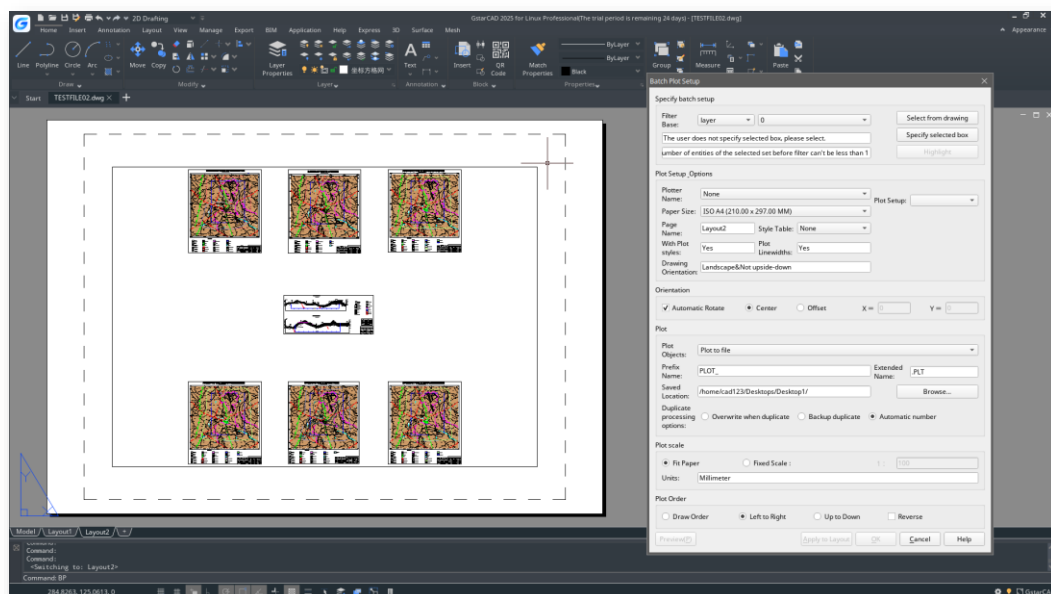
2D Drafting

GstarCAD 2025 for Linux Professional(The trial period is remaining 24 days) - [TESTFILE02.dwg]

Home Insert Annotation Layout View Manage Export BIM Application Help Express 3D Surface Mesh

Appearance

Line Polyline Circle Arc Move Copy Layer Properties Text Insert QR Code Match Properties Group Measure Paste

ByLayer ByLayer Black

Draw Modify Layer Annotation Block Properties

Start TESTFILE02.dwg +

Batch Plot Setup

Specify batch setup

Filter Base: layer 0 Select from drawing

The user does not specify selected box, please select. Specify selected box

umber of entities of the selected set before filter can't be less than 1 Highlight

Plot Setup Options

Plotter Name: None Plot Setup:

Paper Size: ISO A4 (210.00 x 297.00 MM)

Page Name: Layout2 Style Table: None

With Plot styles: Yes Plot Linewidths: Yes

Drawing Orientation: Landscape&Not upside-down

Orientation

Automatic Rotate Center Offset X = 0 Y = 0

Plot

Plot Objects: Plot to file

Prefix Name: PLOT_ Extended Name: .PLT

Saved Location: /home/cad123/Desktops/Desktop1/ Browse...

Duplicate processing options: Overwrite when duplicate Backup duplicate Automatic number

Plot scale

Fit Paper Fixed Scale : 1 : 100

Units: Millimeter

Plot Order

Draw Order Left to Right Up to Down Reverse

Preview(P) Apply to Layout OK Cancel Help

Model Layout1 Layout2 +

Command:
Command:
<Switching to: Layout2>
Command: BP

284.8263, 125.0613, 0

GstarCAD